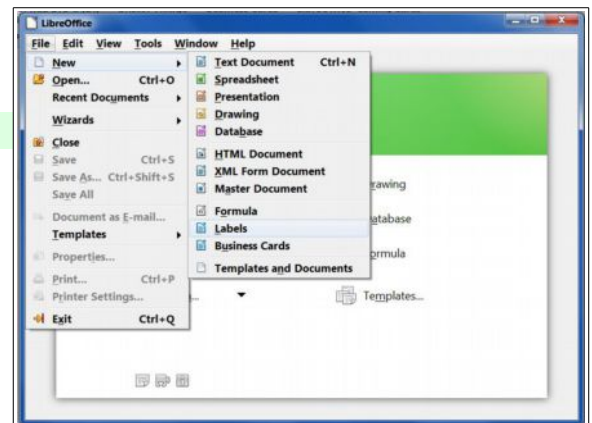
LibreOffice

File Edit View Tools Window Help

New
Open... Ctrl+O
Recent Documents
Wizards
Close
Save Ctrl+S
Save As... Ctrl+Shift+S
Save All
Document as E-mail...
Templates
Properties...
Print... Ctrl+P
Printer Settings...
Exit Ctrl+Q

Text Document Ctrl+N
Spreadsheet
Presentation
Drawing
Database
HTML Document
XML Form Document
Master Document
Formula
Labels
Business Cards
Templates and Documents

rawing
atabase
ormula
Templates...